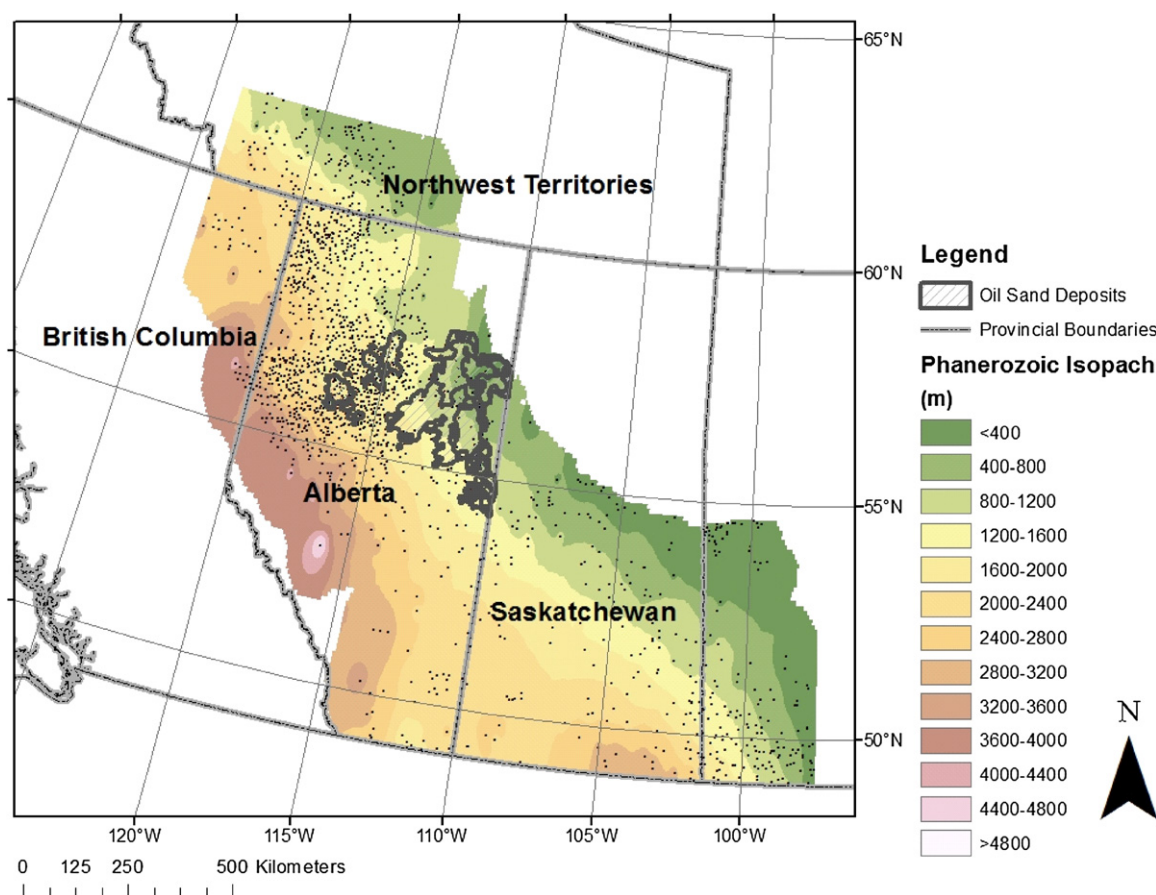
65°N
Northwest Territories
60°N
British Columbia
Alberta
55°N
Saskatchewan
50°N
120°W
115°W
110°W
105°W
100°W
0 125 250 500 Kilometers

Legend
Oil Sand Deposits
Provincial Boundaries
Phanerozoic Isopach (m)
<400
400-800
800-1200
1200-1600
1600-2000
2000-2400
2400-2800
2800-3200
3200-3600
3600-4000
4000-4400
4400-4800
>4800
N